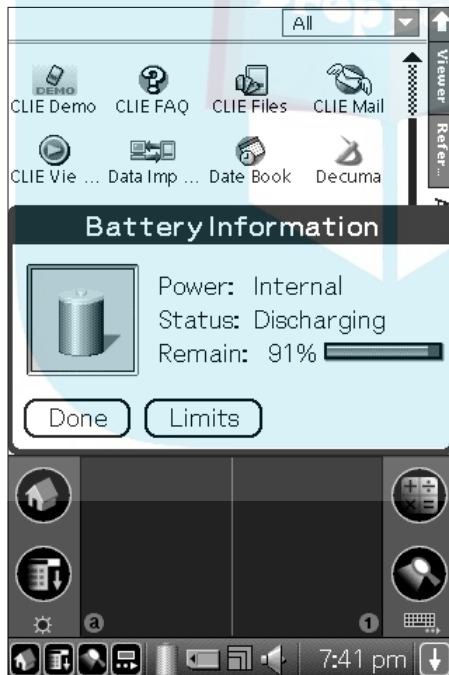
All

Viewer

Refer...

DEMO
CLIE Demo

CLIE FAQ

CLIE Files

CLIE Mail

CLIE Vie ...

Data Imp ...

Date Book

Decuma

Battery Information

Power: Internal
Status: Discharging
Remain: 91%

Done

Limits

a

1

7:41 pm